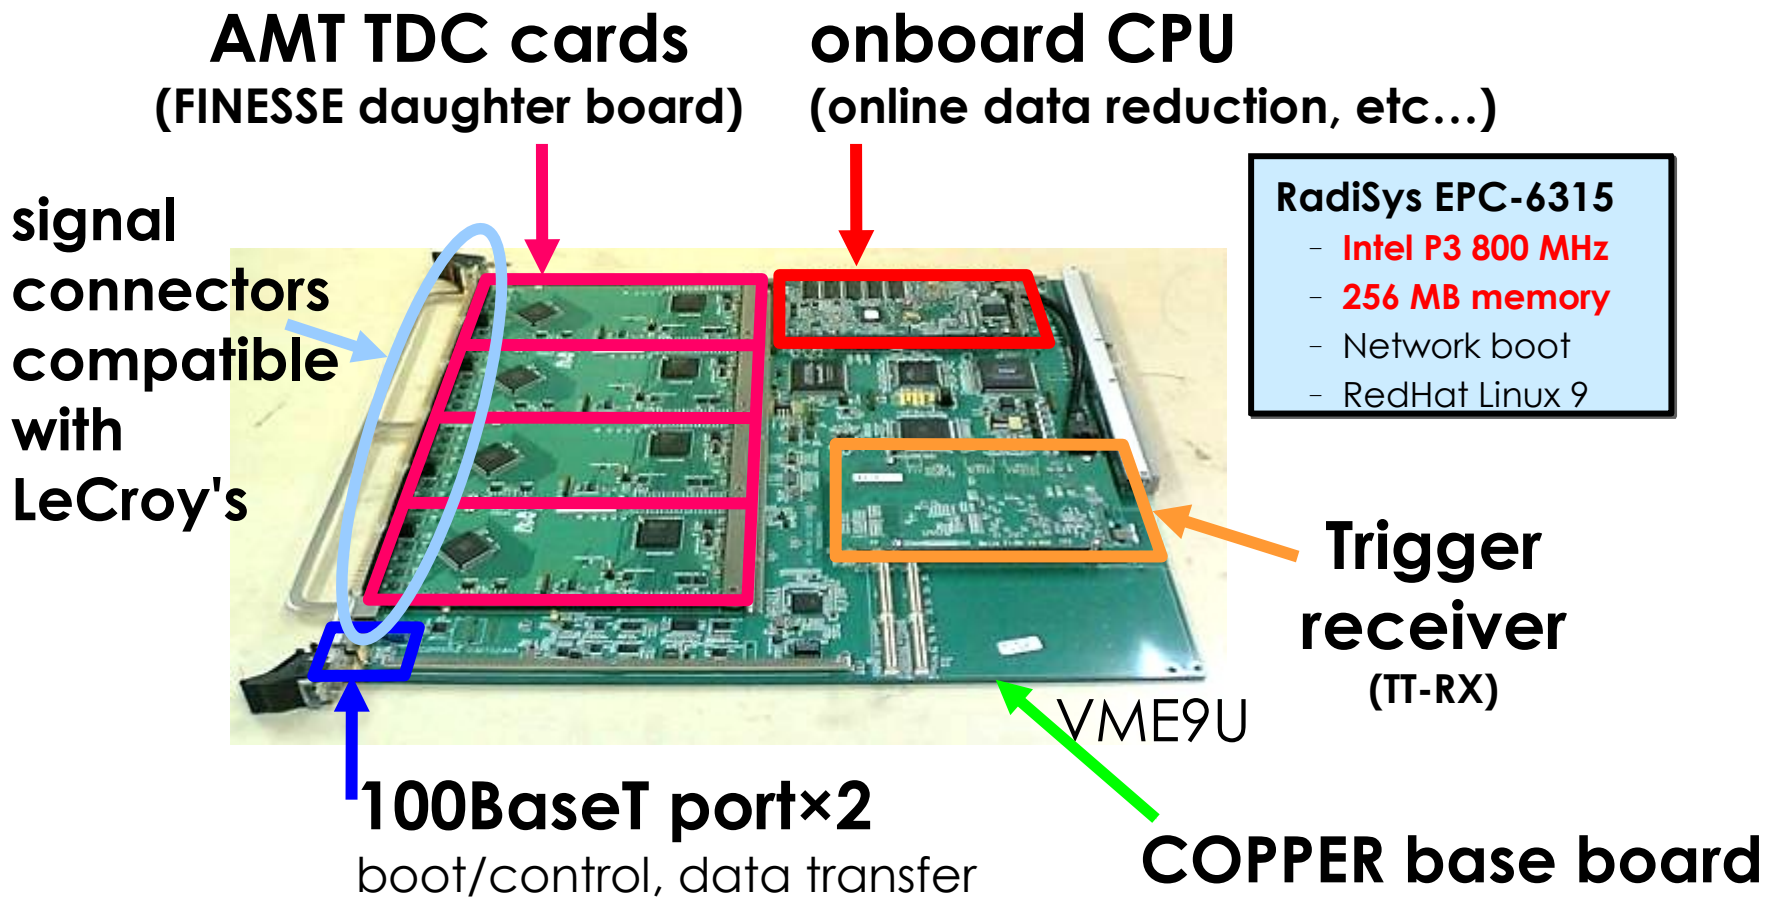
AMT TDC cards
(FINESSE daughter board)

onboard CPU
(online data reduction, etc…)

signal connectors compatible with LeCroy's

RadiSys EPC-6315
- Intel P3 800 MHz
- 256 MB memory
- Network boot
- RedHat Linux 9

Trigger receiver
(TT-RX)

VME9U

100BaseT port×2
boot/control, data transfer

COPPER base board